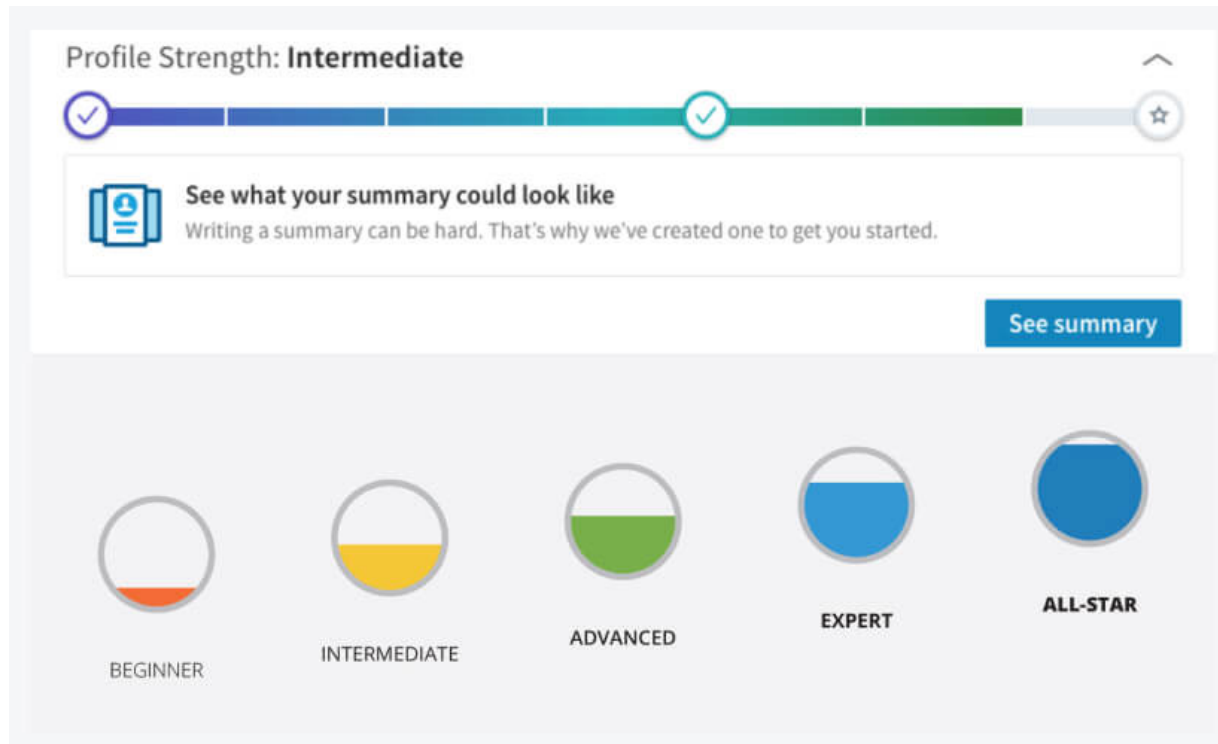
Profile Strength: **Intermediate**

See what your summary could look like

Writing a summary can be hard. That's why we've created one to get you started.

See summary

BEGINNER

INTERMEDIATE

ADVANCED

EXPERT

ALL-STAR